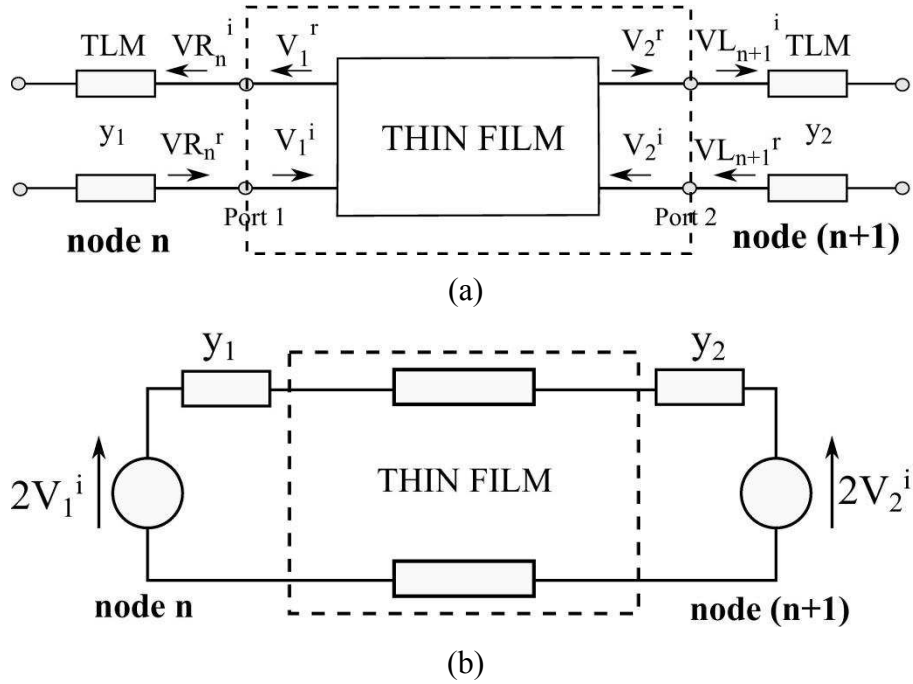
TLM $VR_n{}^i$ $V_1{}^r$ $V_2{}^r$ $VL_{n+1}{}^i$ TLM

$y_1$ $VR_n{}^r$ $V_1{}^i$ THIN FILM $V_2{}^i$ $VL_{n+1}{}^r$ $y_2$

Port 1 Port 2

node n node (n+1)

(a)

$y_1$ $y_2$

$2V_1{}^i$ THIN FILM $2V_2{}^i$

node n node (n+1)

(b)